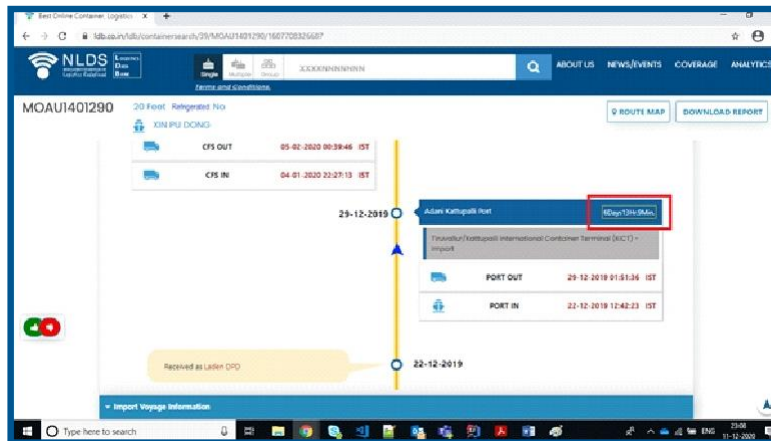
Best Online Container Logistics X +

ldb.co.in/ldb/containersearch/39/MOAU1401290/1607708326687

NLDS Logistics Data Bank

Single Multiple Group

XXXXXXXXXXX

Terms and conditions

ABOUT US NEWS/EVENTS COVERAGE ANALYTICS

MOAU1401290 20 Feet Refrigerated No

XIN PU DONG

ROUTE MAP DOWNLOAD REPORT

CFS OUT 05-02-2020 00:38:46 IST

CFS IN 04-01-2020 22:27:13 IST

29-12-2019

Adani Kattupalli Port

6Days13H:9Min

Tiruvallur/Kattupalli International Container Terminal (KICT) - Import

PORT OUT 29-12-2019 01:51:36 IST

PORT IN 22-12-2019 12:42:23 IST

Received as Laden DPD

22-12-2019

Import Voyage Information

Type here to search

ENG 23:08 11-12-2020